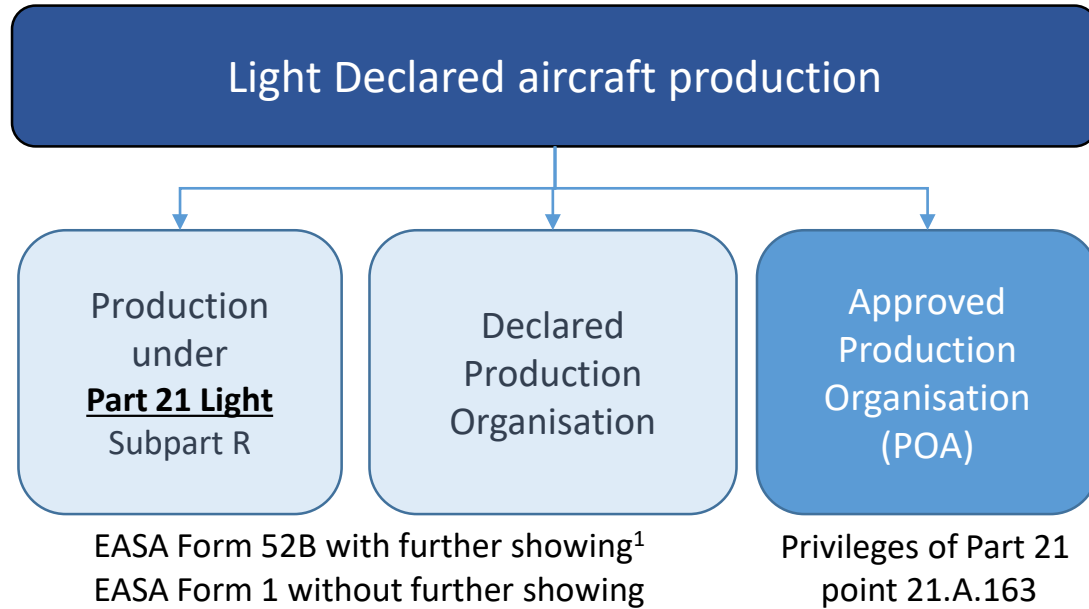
Light Declared aircraft production

Production under **Part 21 Light** Subpart R

Declared Production Organisation

Approved Production Organisation (POA)

EASA Form 52B with further showing$^1$
EASA Form 1 without further showing

Privileges of Part 21 point 21.A.163